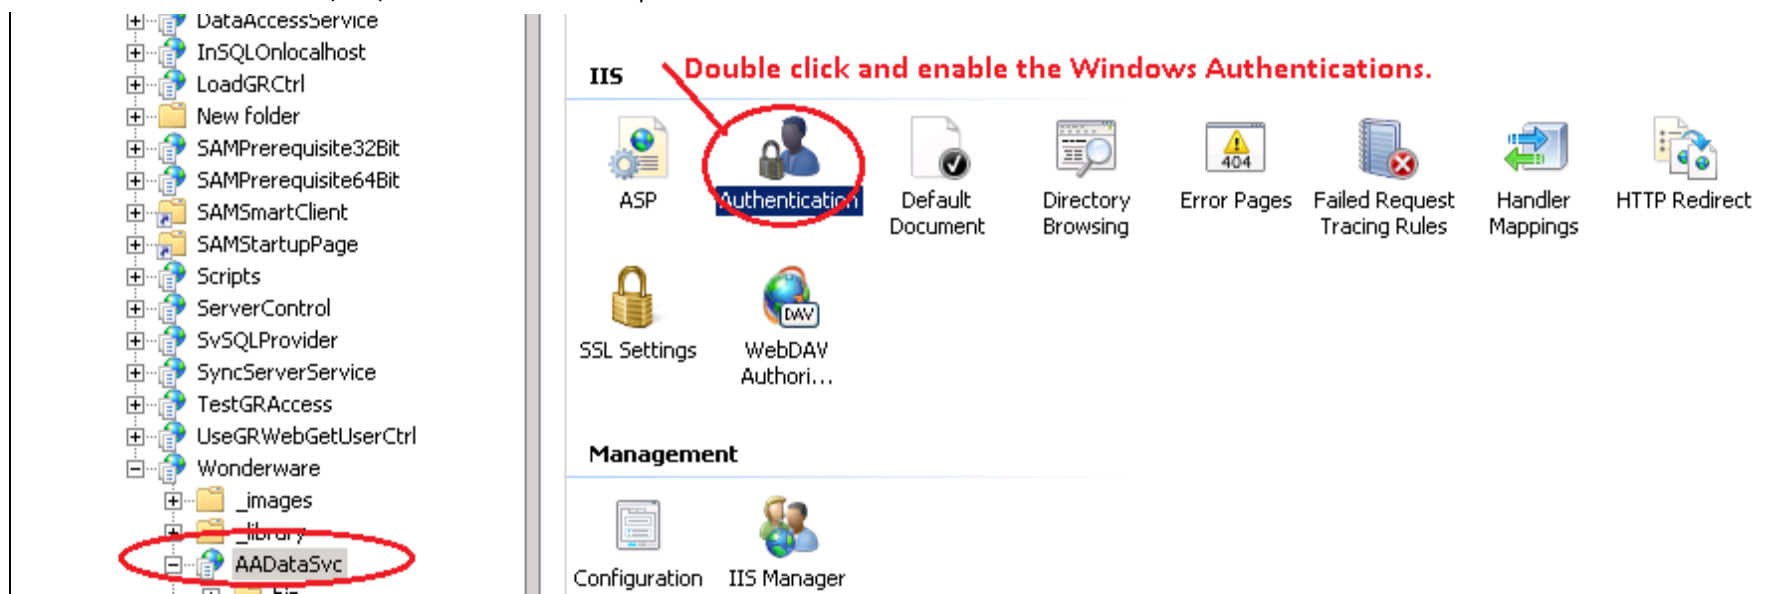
DataAccessService
InSQLOnlocalhost
LoadGRCtrl
New folder
SAMPrerequisite32Bit
SAMPrerequisite64Bit
SAMSmartClient
SAMStartupPage
Scripts
ServerControl
SvSQLProvider
SyncServerService
TestGRAccess
UseGRWebGetUserCtrl
Wonderware
_images
_library
AADataSvc
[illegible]

IIS
Double click and enable the Windows Authentications.

ASP
Authentication
Default Document
Directory Browsing
404
Error Pages
Failed Request Tracing Rules
Handler Mappings
HTTP Redirect
SSL Settings
DAV
WebDAV Authori...

Management

Configuration
IIS Manager